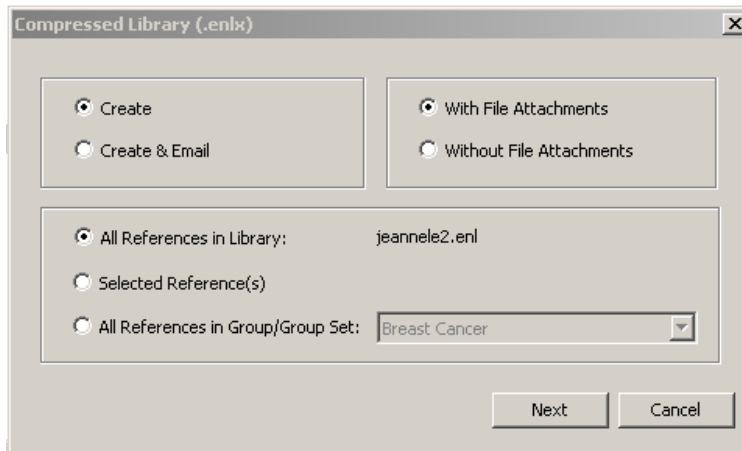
Compressed Library (.enlx)

Create

Create & Email

With File Attachments

Without File Attachments

All References in Library: jeannele2.enl

Selected Reference(s)

All References in Group/Group Set: Breast Cancer

Next

Cancel